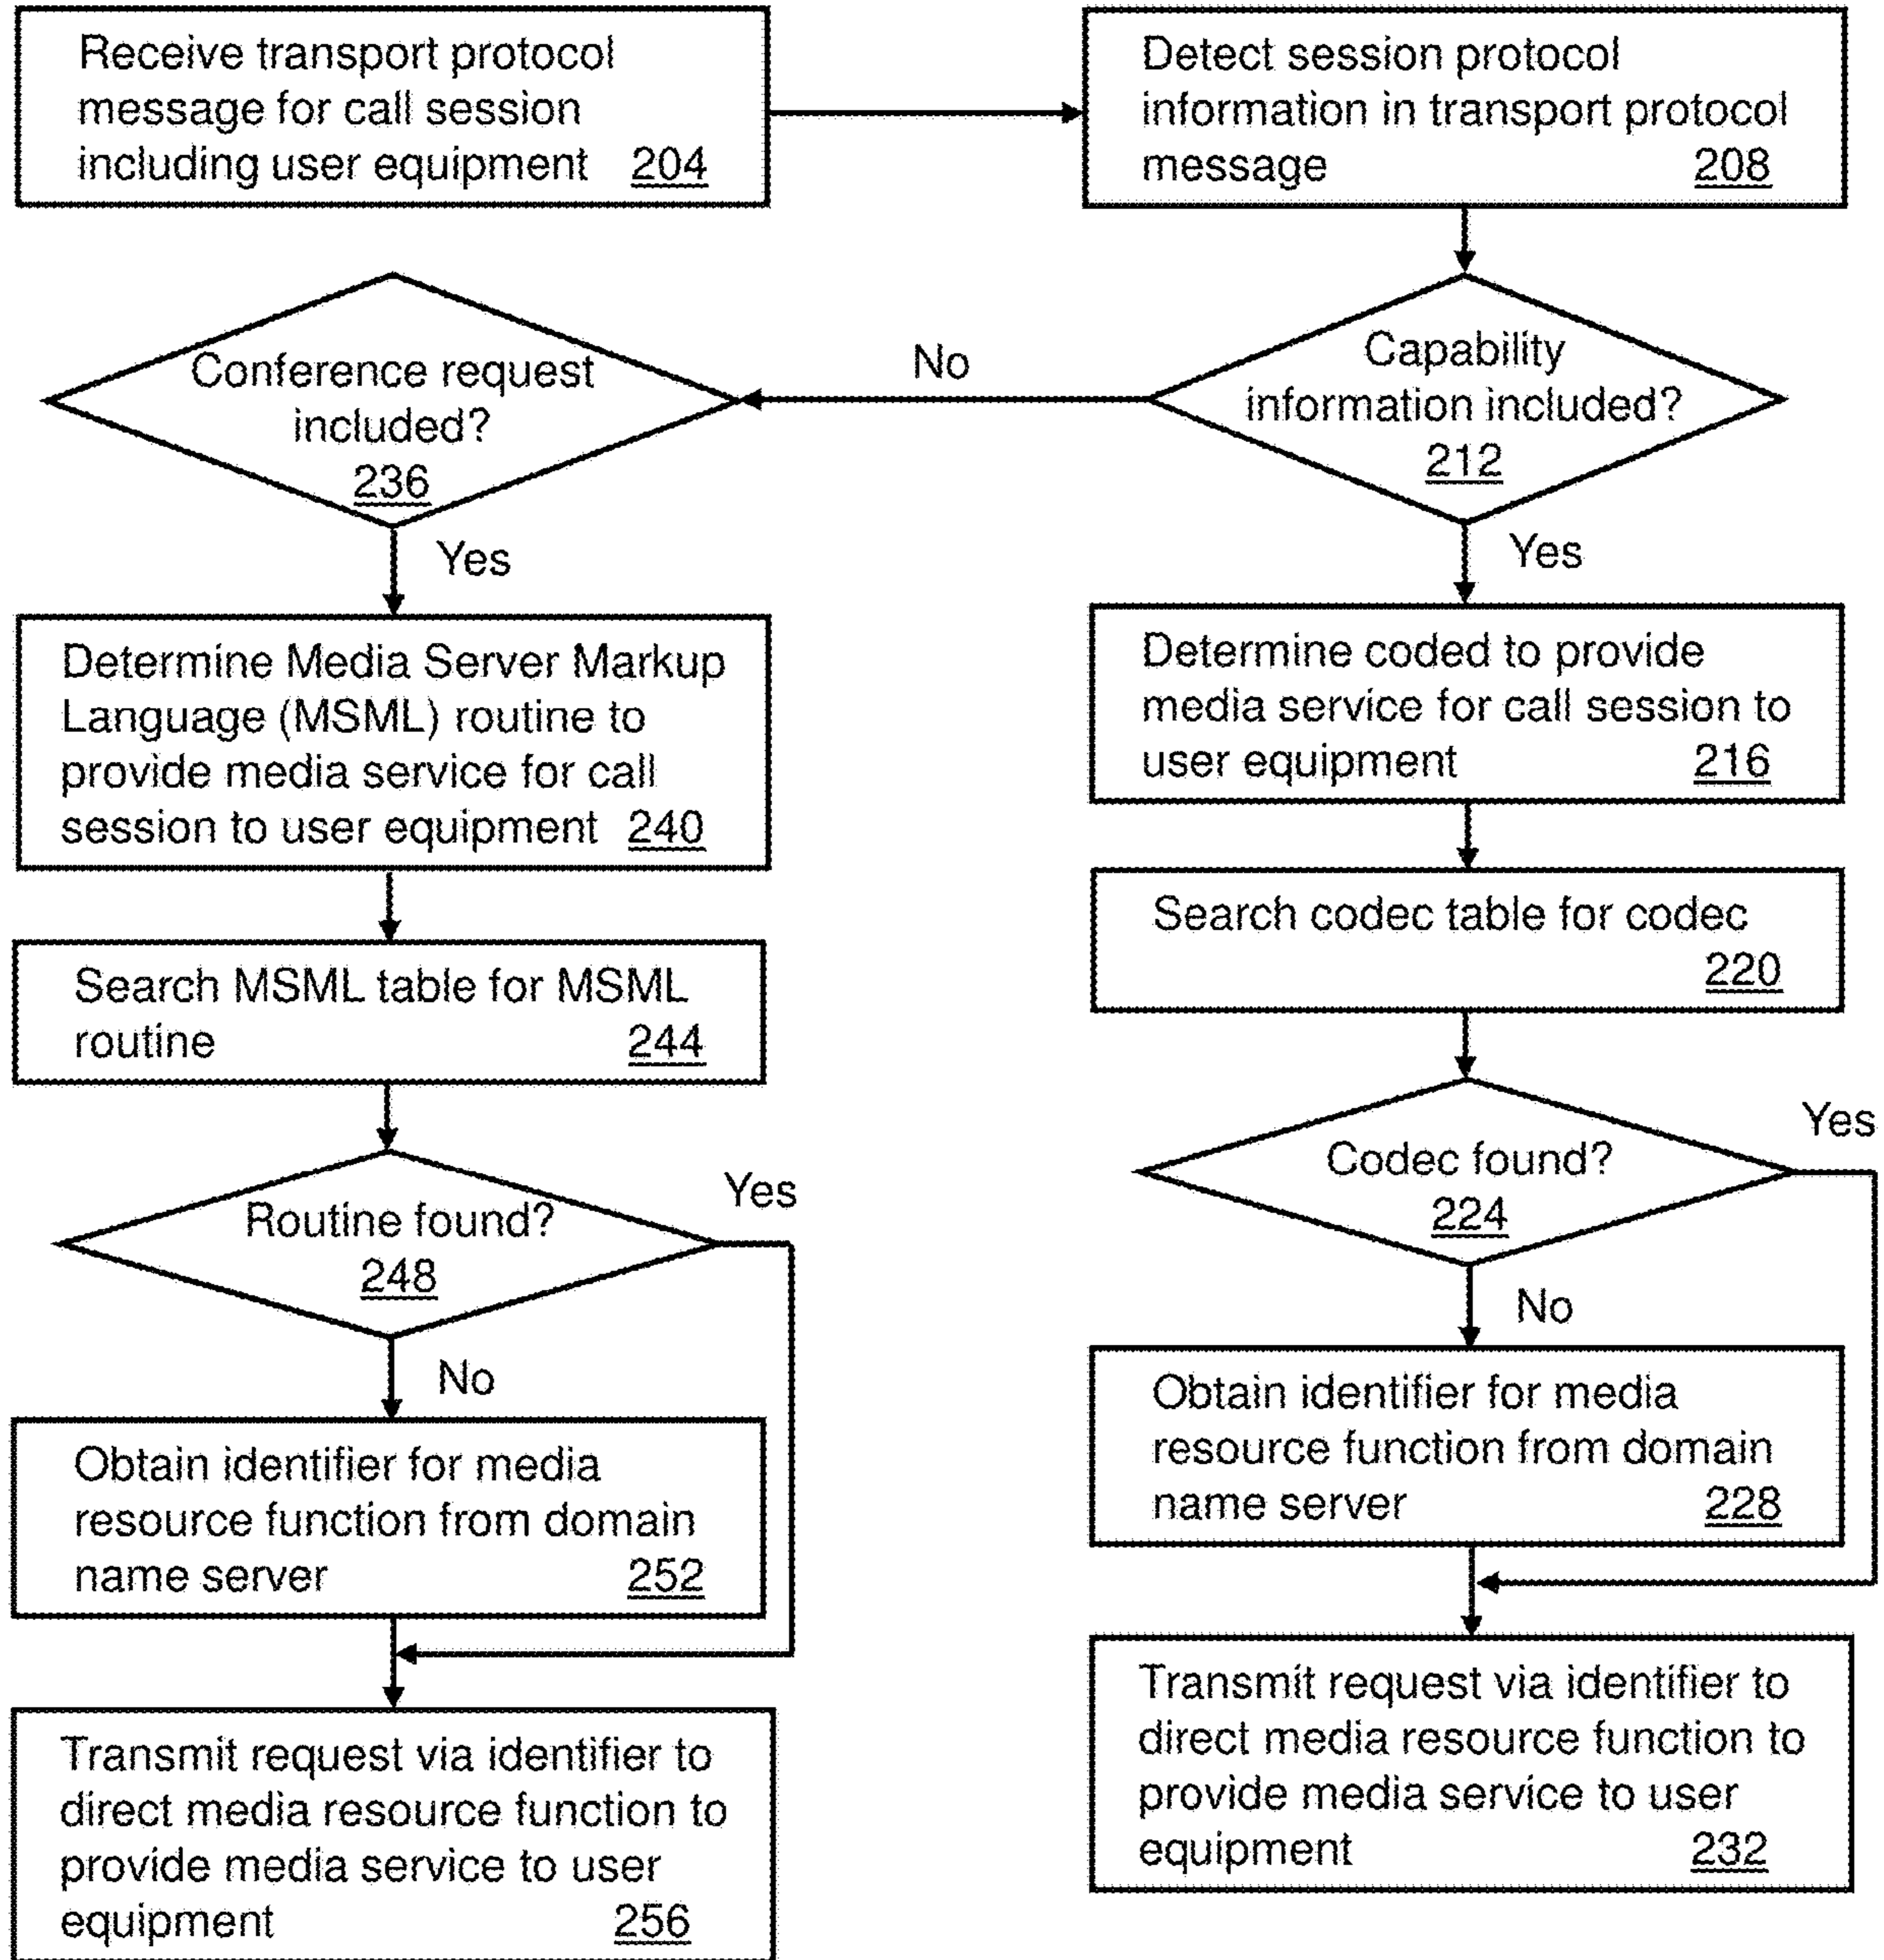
Receive transport protocol message for call session including user equipment 204

Detect session protocol information in transport protocol message 208

Capability information included? 212

No

Conference request included? 236

Yes

Yes

Determine Media Server Markup Language (MSML) routine to provide media service for call session to user equipment 240

Determine coded to provide media service for call session to user equipment 216

Search codec table for codec 220

Search MSML table for MSML routine 244

Codec found? 224

Yes

Routine found? 248

Yes

No

No

Obtain identifier for media resource function from domain name server 228

Obtain identifier for media resource function from domain name server 252

Transmit request via identifier to direct media resource function to provide media service to user equipment 232

Transmit request via identifier to direct media resource function to provide media service to user equipment 256